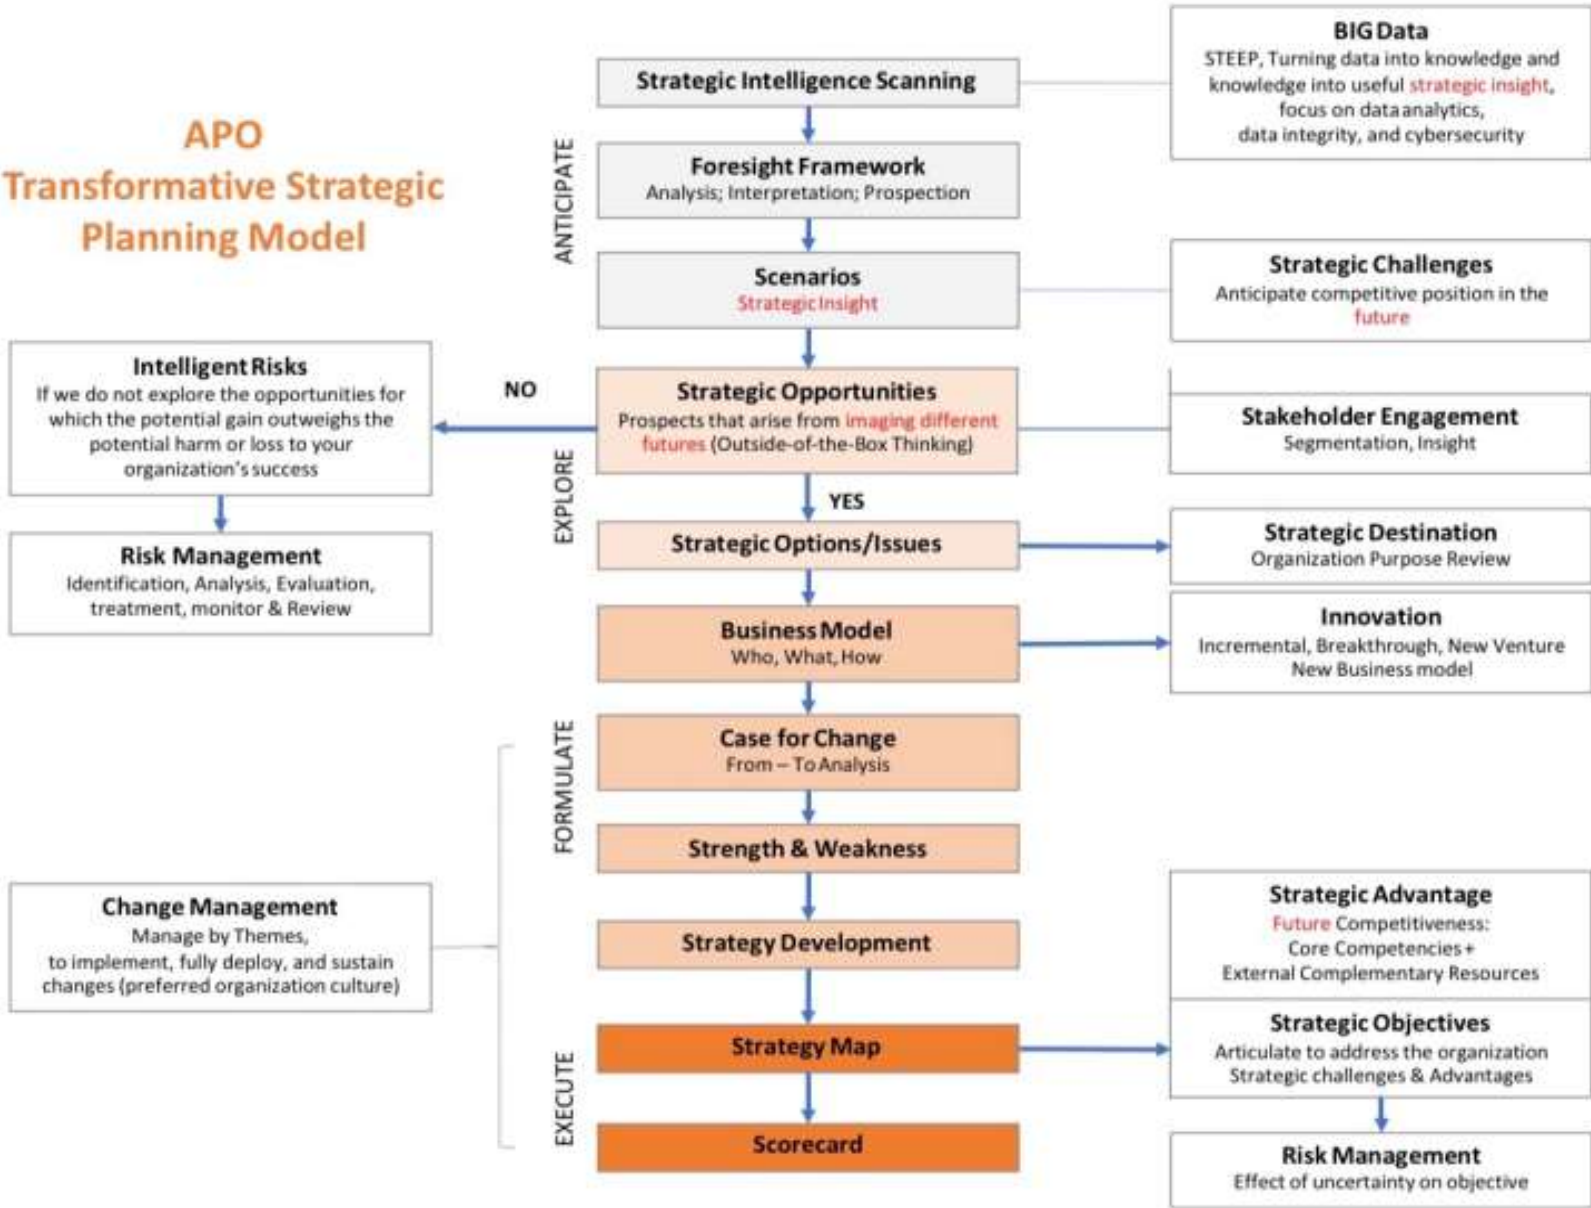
APO
Transformative Strategic Planning Model

ANTICIPATE

EXPLORE

FORMULATE

EXECUTE

Strategic Intelligence Scanning

Foresight Framework
Analysis; Interpretation; Prospection

Scenarios
Strategic Insight

Strategic Opportunities
Prospects that arise from imaging different futures (Outside-of-the-Box Thinking)

NO

YES

Strategic Options/Issues

Business Model
Who, What, How

Case for Change
From – To Analysis

Strength & Weakness

Strategy Development

Strategy Map

Scorecard

BIG Data
STEEP, Turning data into knowledge and knowledge into useful strategic insight, focus on data analytics, data integrity, and cybersecurity

Strategic Challenges
Anticipate competitive position in the future

Stakeholder Engagement
Segmentation, Insight

Strategic Destination
Organization Purpose Review

Innovation
Incremental, Breakthrough, New Venture
New Business model

Strategic Advantage
Future Competitiveness:
Core Competencies +
External Complementary Resources

Strategic Objectives
Articulate to address the organization Strategic challenges & Advantages

Risk Management
Effect of uncertainty on objective

Intelligent Risks
If we do not explore the opportunities for which the potential gain outweighs the potential harm or loss to your organization's success

Risk Management
Identification, Analysis, Evaluation, treatment, monitor & Review

Change Management
Manage by Themes,
to implement, fully deploy, and sustain changes (preferred organization culture)